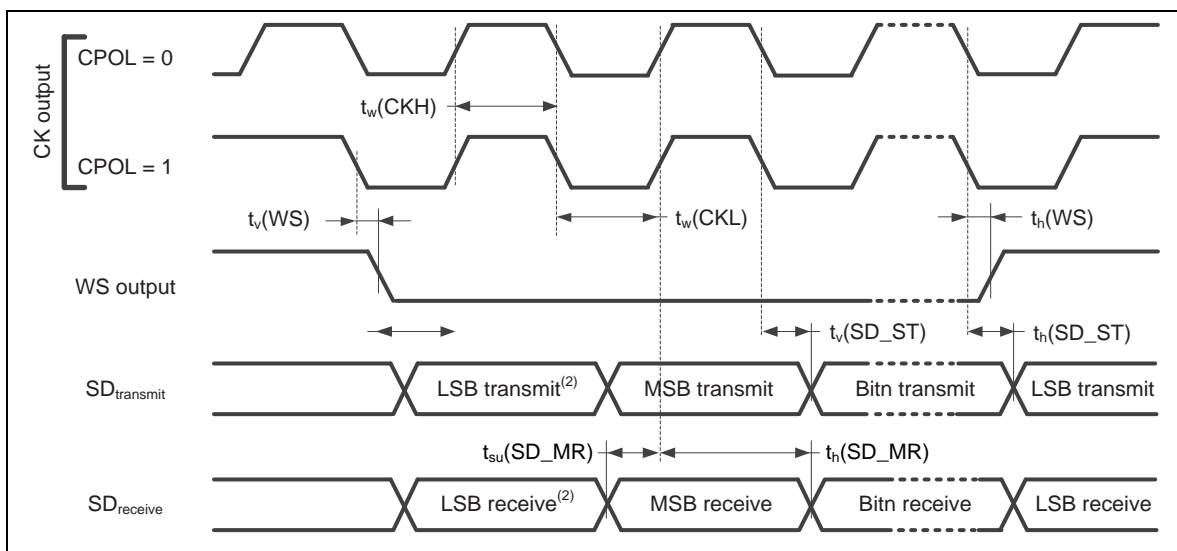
CK output

CPOL = 0

$t_w$(CKH)

CPOL = 1

$t_v$(WS)

$t_w$(CKL)

$t_h$(WS)

WS output

$t_v$(SD_ST)

$t_h$(SD_ST)

$SD_{transmit}$

LSB transmit$^{(2)}$

MSB transmit

Bitn transmit

LSB transmit

$t_{su}$(SD_MR)

$t_h$(SD_MR)

$SD_{receive}$

LSB receive$^{(2)}$

MSB receive

Bitn receive

LSB receive